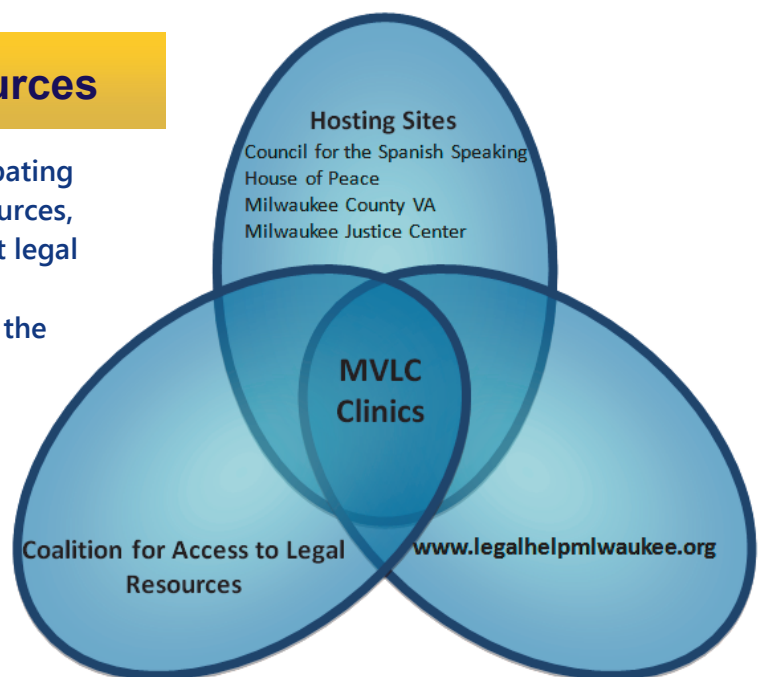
urces

pating
urces,
t legal

the

Hosting Sites
Council for the Spanish Speaking
House of Peace
Milwaukee County VA
Milwaukee Justice Center

MVLC Clinics

Coalition for Access to Legal Resources

www.legalhelpmilwaukee.org